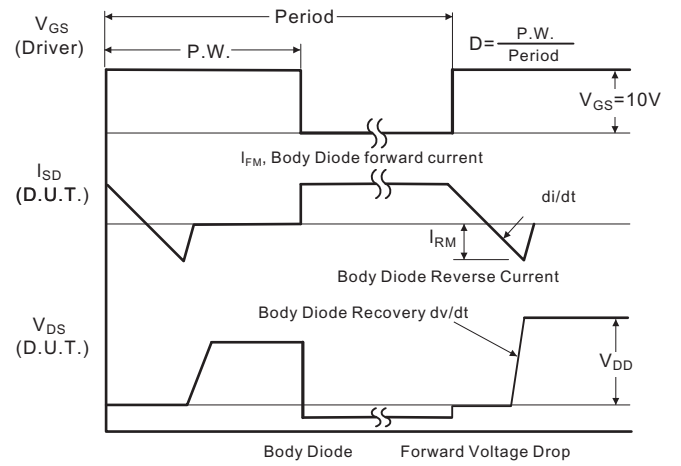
$V_{GS}$
(Driver)

Period

P.W.

$D=\frac{P.W.}{Period}$

$V_{GS}$=10V

$I_{FM}$, Body Diode forward current

$I_{SD}$
(D.U.T.)

di/dt

$I_{RM}$

Body Diode Reverse Current

$V_{DS}$
(D.U.T.)

Body Diode Recovery dv/dt

$V_{DD}$

Body Diode

Forward Voltage Drop